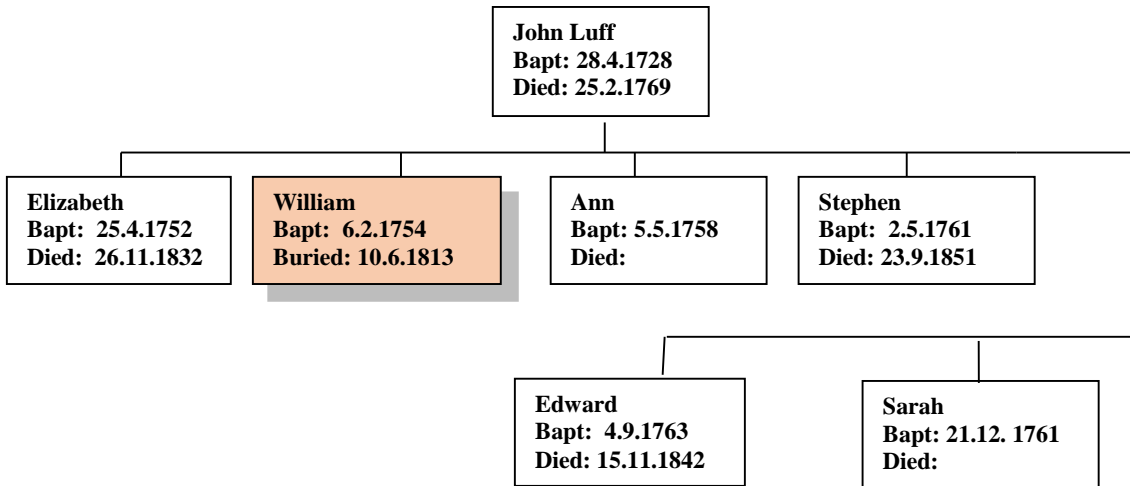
John Luff
Bapt: 28.4.1728
Died: 25.2.1769

Elizabeth
Bapt: 25.4.1752
Died: 26.11.1832

William
Bapt: 6.2.1754
Buried: 10.6.1813

Ann
Bapt: 5.5.1758
Died:

Stephen
Bapt: 2.5.1761
Died: 23.9.1851

Edward
Bapt: 4.9.1763
Died: 15.11.1842

Sarah
Bapt: 21.12. 1761
Died: